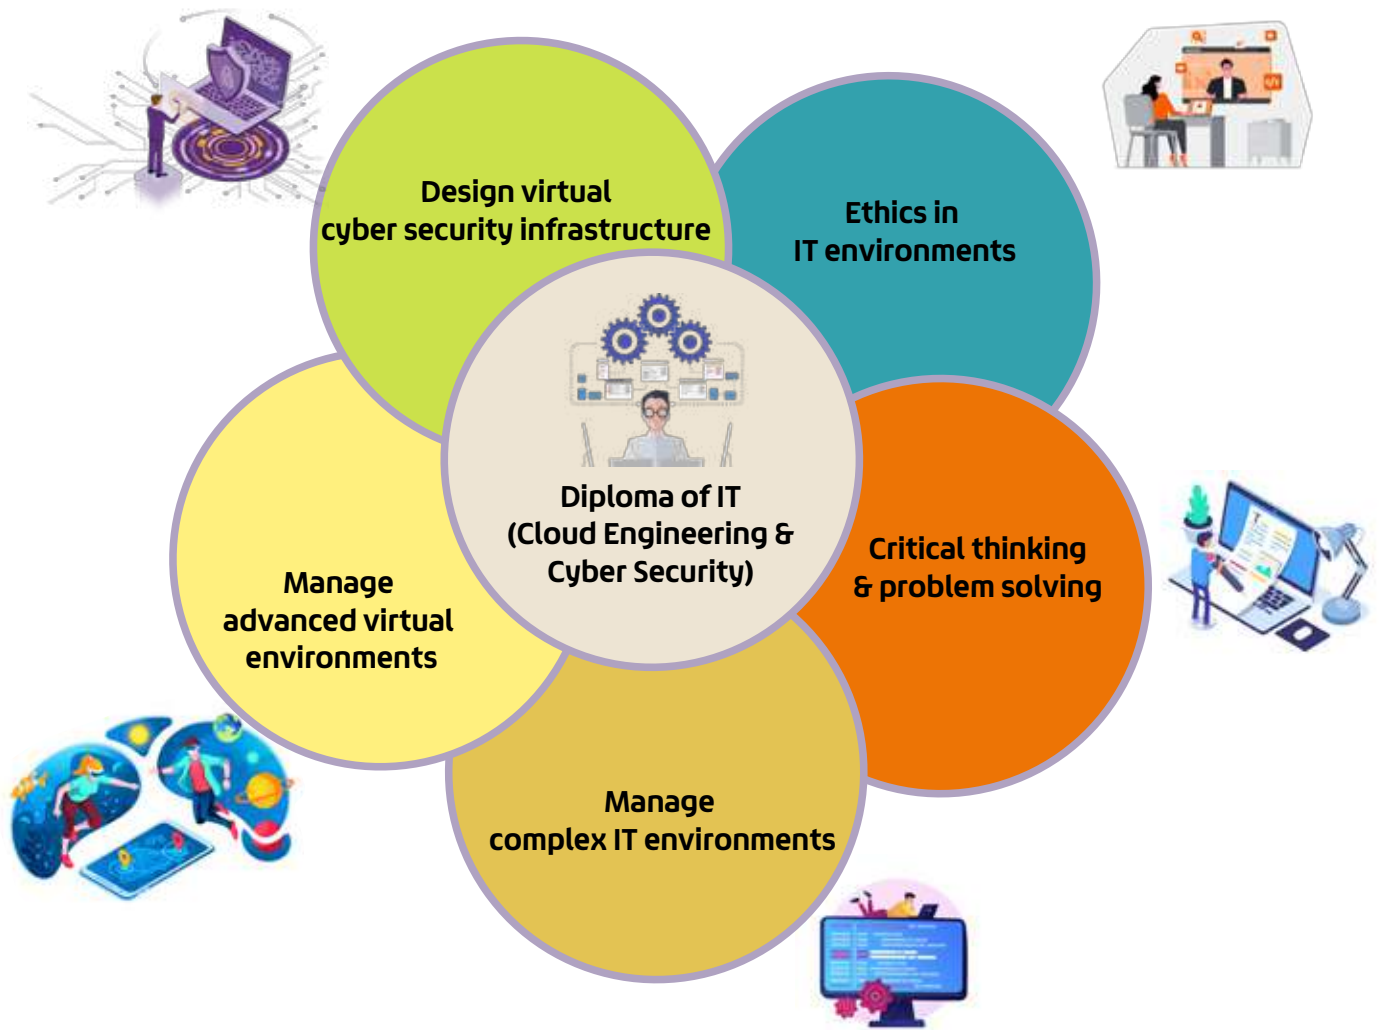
Design virtual
cyber security infrastructure

Ethics in
IT environments

Diploma of IT
(Cloud Engineering &
Cyber Security)

Critical thinking
& problem solving

Manage
advanced virtual
environments

Manage
complex IT environments